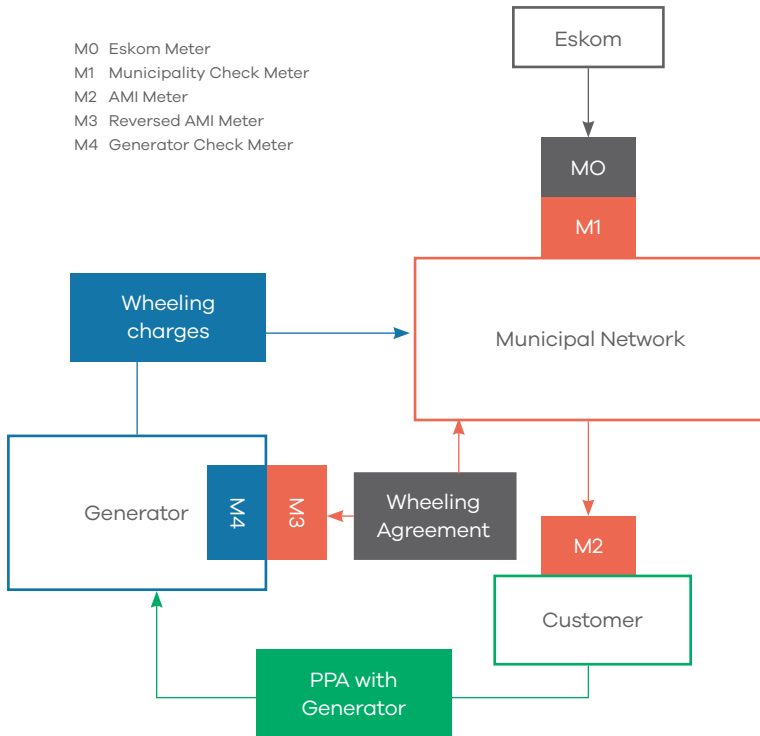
M0 Eskom Meter
M1 Municipality Check Meter
M2 AMI Meter
M3 Reversed AMI Meter
M4 Generator Check Meter

Eskom

MO

M1

Wheeling charges

Municipal Network

Generator

M4

M3

Wheeling Agreement

M2

Customer

PPA with Generator